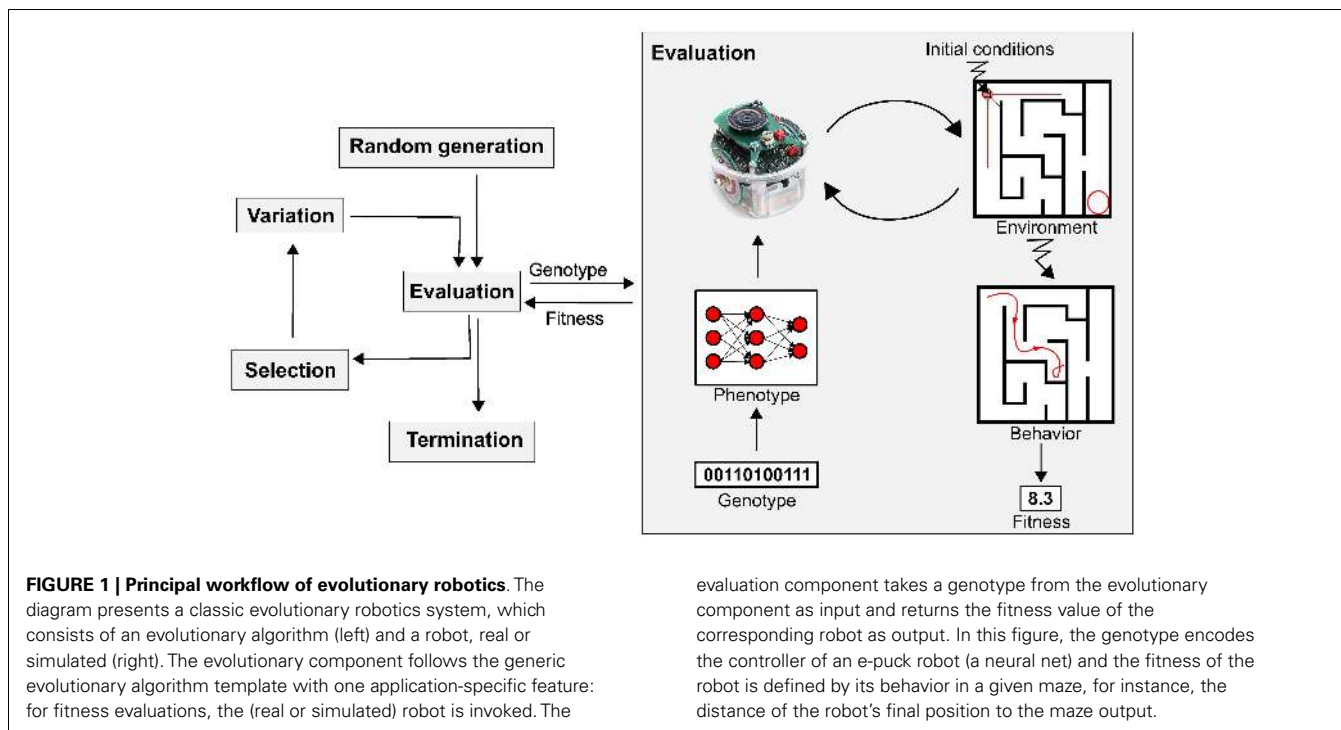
Random generation

Variation

Evaluation

Selection

Termination

Genotype

Fitness

Evaluation

Initial conditions

Environment

Phenotype

00110100111
Genotype

Behavior

8.3
Fitness

**FIGURE 1 | Principal workflow of evolutionary robotics**. The diagram presents a classic evolutionary robotics system, which consists of an evolutionary algorithm (left) and a robot, real or simulated (right). The evolutionary component follows the generic evolutionary algorithm template with one application-specific feature: for fitness evaluations, the (real or simulated) robot is invoked. The evaluation component takes a genotype from the evolutionary component as input and returns the fitness value of the corresponding robot as output. In this figure, the genotype encodes the controller of an e-puck robot (a neural net) and the fitness of the robot is defined by its behavior in a given maze, for instance, the distance of the robot's final position to the maze output.